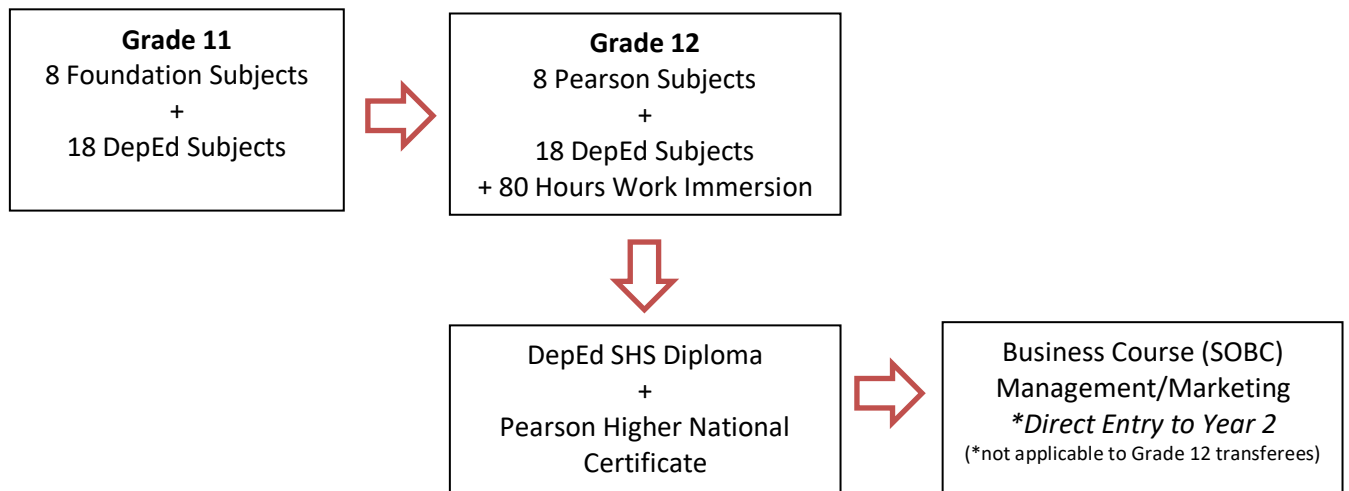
**Grade 11**
8 Foundation Subjects
+
18 DepEd Subjects

**Grade 12**
8 Pearson Subjects
+
18 DepEd Subjects
+ 80 Hours Work Immersion

DepEd SHS Diploma
+
Pearson Higher National Certificate

Business Course (SOBC)
Management/Marketing
*\*Direct Entry to Year 2*
(\*not applicable to Grade 12 transferees)